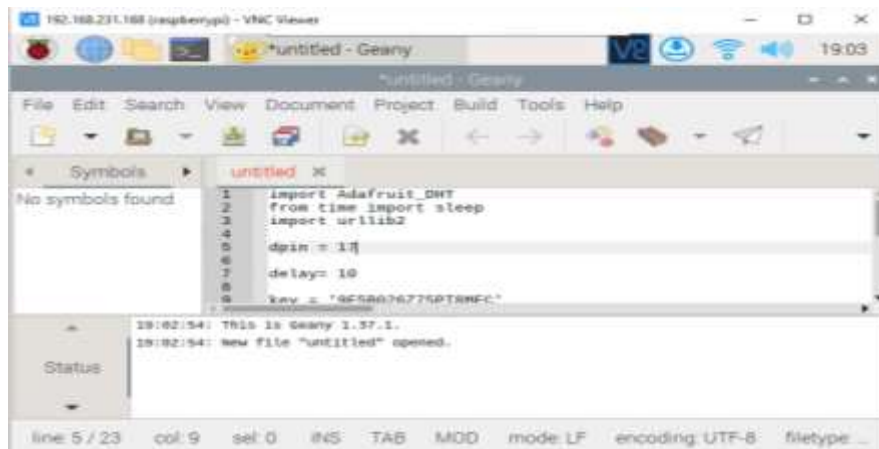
192.168.231.188 (raspberrypi) - VNC Viewer

*untitled - Geany

19:03

*untitled - Geany

File Edit Search View Document Project Build Tools Help

Symbols

untitled ×

No symbols found

1 import Adafruit_DHT
2 from time import sleep
3 import urllib2
4
5 dpin = 17
6
7 delay= 10
8
9 key = "9E5B026Z7SPT8MFC"

19:02:54: This is Geany 1.37.1.
19:02:54: New file "untitled" opened.

Status

line: 5 / 23 col: 9 sel: 0 INS TAB MOD mode: LF encoding: UTF-8 filetype: ...